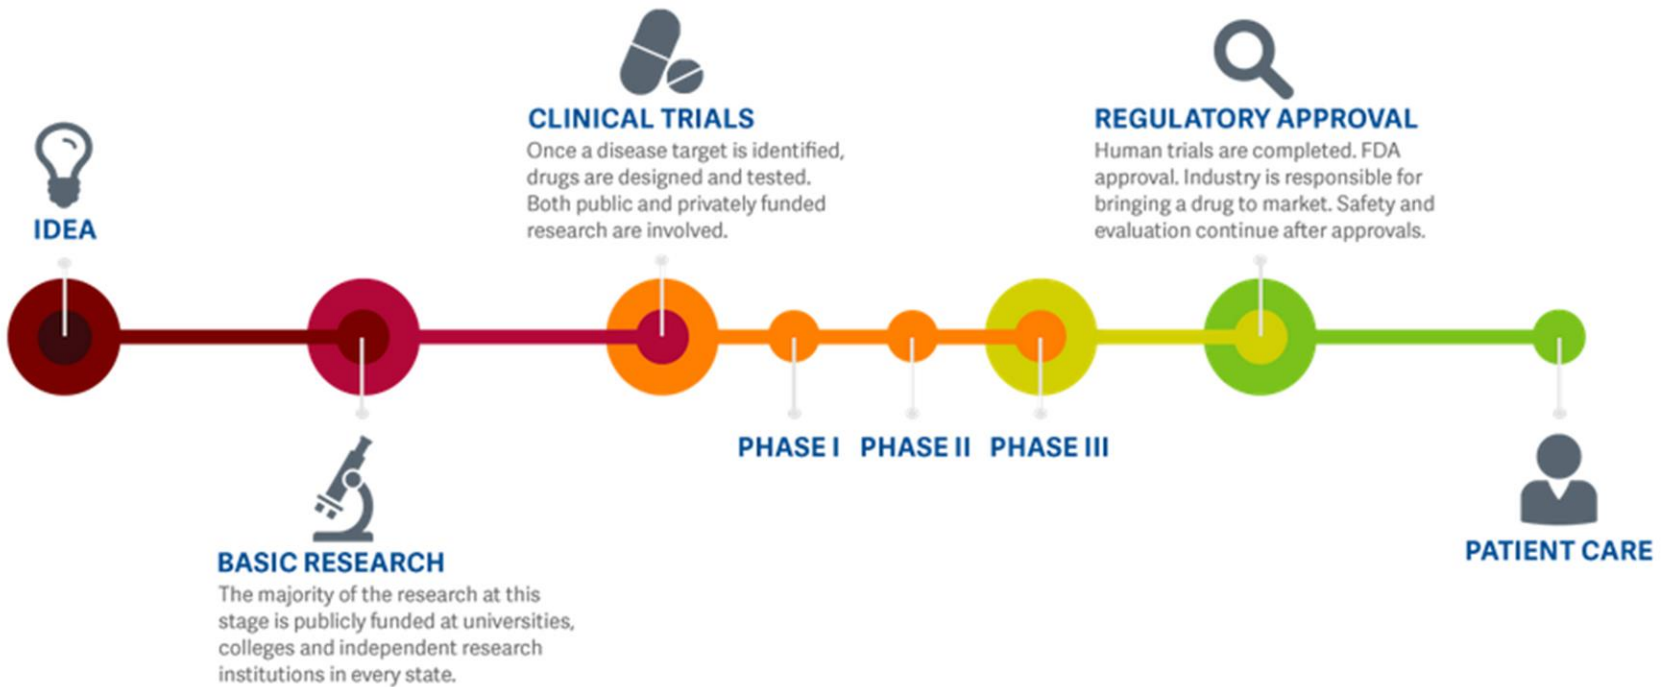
IDEA

CLINICAL TRIALS
Once a disease target is identified, drugs are designed and tested. Both public and privately funded research are involved.

REGULATORY APPROVAL
Human trials are completed. FDA approval. Industry is responsible for bringing a drug to market. Safety and evaluation continue after approvals.

BASIC RESEARCH
The majority of the research at this stage is publicly funded at universities, colleges and independent research institutions in every state.

PHASE I PHASE II PHASE III

PATIENT CARE